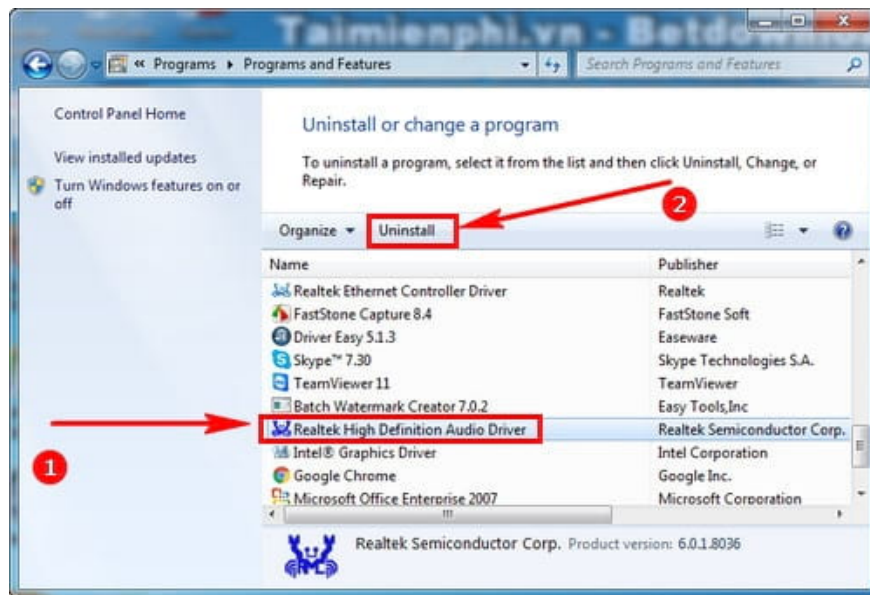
Taimienphi.vn - Betdow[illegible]

« Programs ▸ Programs and Features

Search Programs and Features

Control Panel Home

View installed updates

Turn Windows features on or off

Uninstall or change a program

To uninstall a program, select it from the list and then click Uninstall, Change, or Repair.

2

Organize ▾ Uninstall

| Name | Publisher |
|---|---|
| Realtek Ethernet Controller Driver | Realtek |
| FastStone Capture 8.4 | FastStone Soft |
| Driver Easy 5.1.3 | Easeware |
| Skype™ 7.30 | Skype Technologies S.A. |
| TeamViewer 11 | TeamViewer |
| Batch Watermark Creator 7.0.2 | Easy Tools,Inc |
| Realtek High Definition Audio Driver | Realtek Semiconductor Corp. |
| Intel® Graphics Driver | Intel Corporation |
| Google Chrome | Google Inc. |
| Microsoft Office Enterprise 2007 | Microsoft Corporation |

1

Realtek Semiconductor Corp. Product version: 6.0.1.8036